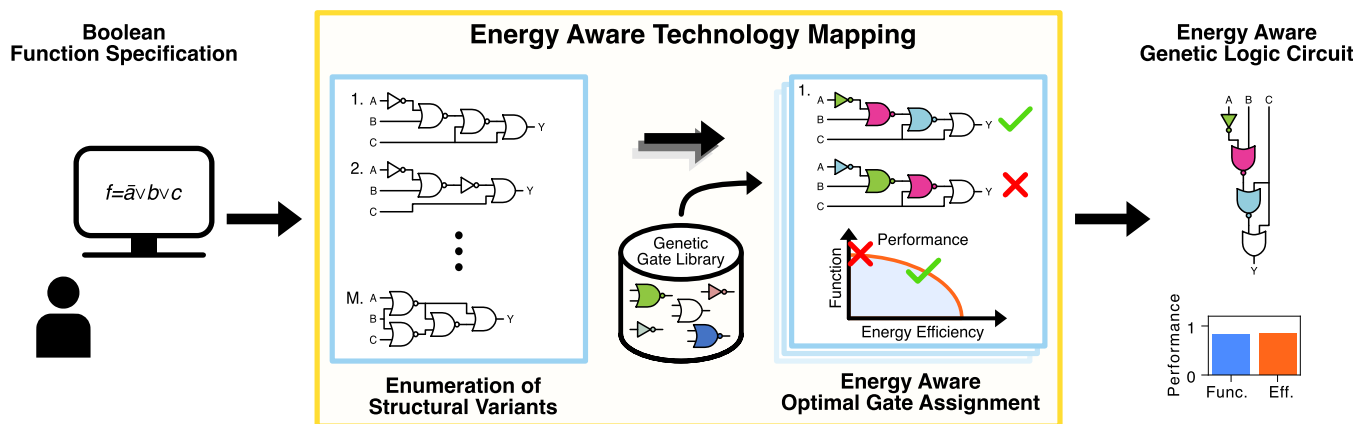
Boolean Function Specification

$f=\bar{a} \vee b \vee c$

Energy Aware Technology Mapping

1. A B C Y

2. A B C Y

M. A B C Y

Enumeration of Structural Variants

Genetic Gate Library

1. A B C Y

A B C Y

Performance

Function

Energy Efficiency

Energy Aware Optimal Gate Assignment

Energy Aware Genetic Logic Circuit

A B C

Y

Performance

1

0

Func. Eff.